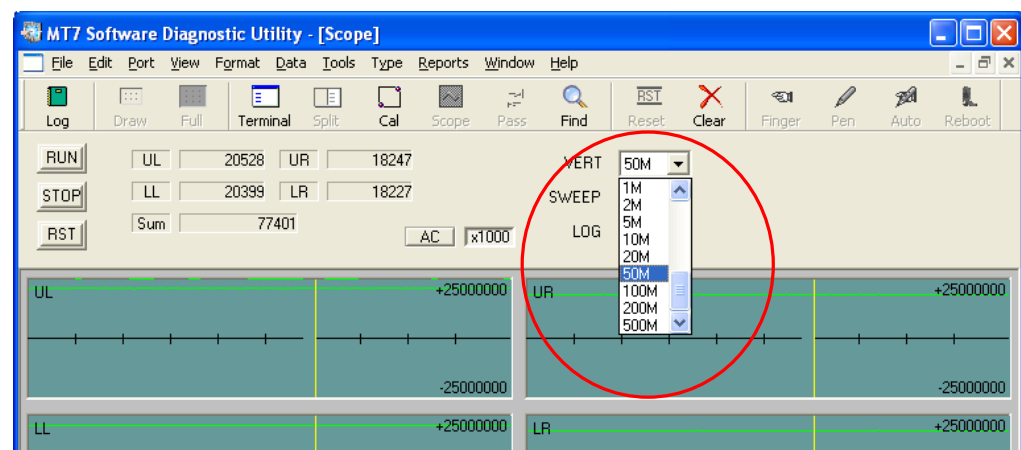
MT7 Software Diagnostic Utility - [Scope]

File Edit Port View Format Data Tools Type Reports Window Help

Log Draw Full Terminal Split Cal Scope Pass Find Reset Clear Finger Pen Auto Reboot

RUN
STOP
RST

UL 20528 UR 18247
LL 20399 LR 18227
Sum 77401

AC x1000

VERT 50M
SWEEP
LOG

1M
2M
5M
10M
20M
50M
100M
200M
500M

UL +25000000
-25000000
UR +25000000
-25000000
LL +25000000
LR +25000000